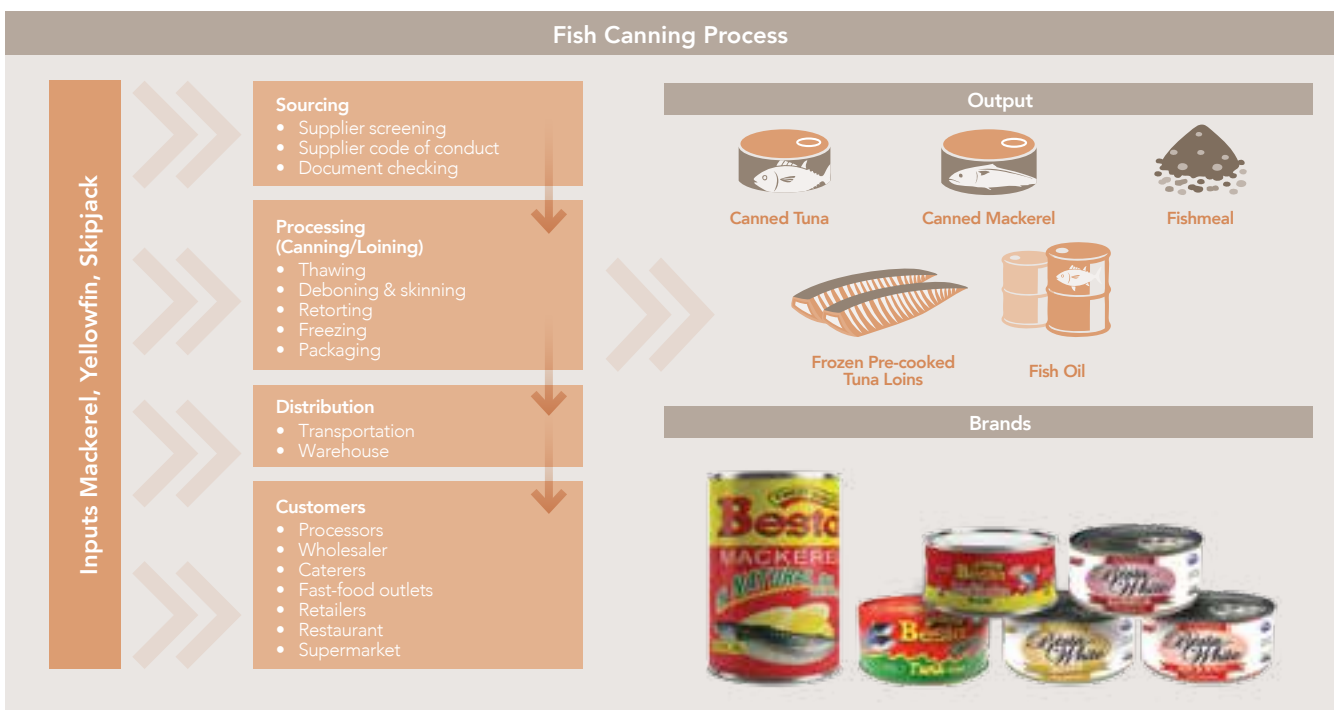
Fish Canning Process

Inputs Mackerel, Yellowfin, Skipjack

Sourcing
• Supplier screening
• Supplier code of conduct
• Document checking

Processing (Canning/Loining)
• Thawing
• Deboning & skinning
• Retorting
• Freezing
• Packaging

Distribution
• Transportation
• Warehouse

Customers
• Processors
• Wholesaler
• Caterers
• Fast-food outlets
• Retailers
• Restaurant
• Supermarket

Output

Canned Tuna

Canned Mackerel

Fishmeal

Frozen Pre-cooked Tuna Loins

Fish Oil

Brands

Besta
MACKEREL
Natural

Besta

Besta

Ocean White

Ocean White

Ocean White